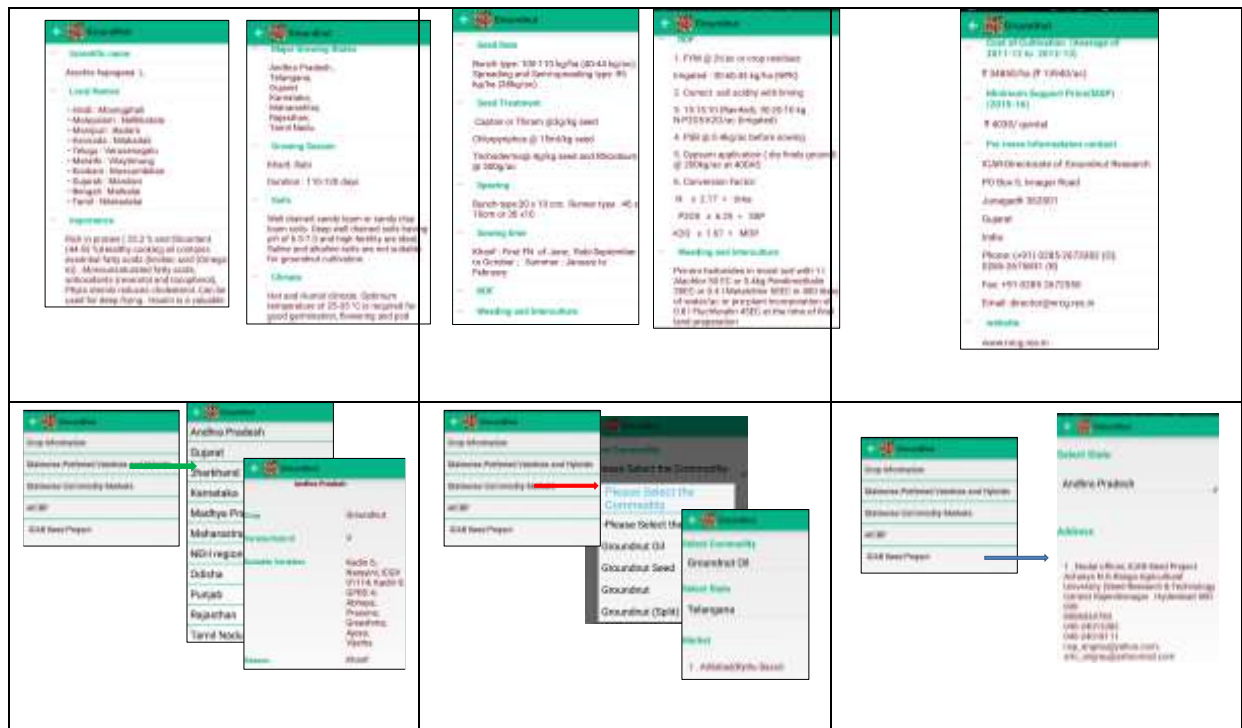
Groundnut

Scientific name

Arachis hypogaea L.

Local Names

- Hindi : Moongphali
- Malayalam : Nilakkadala
- Manipuri : Badam
- Kannada : Shenga
- Telugu : Verusenagalu
- Marathi : Bhuimug
- Konkani : Mosrambi
- Gujarati : Mandavi
- Bengali : Mabala
- Tamil : Nilakadalai

Importance

Rich in protein ( 25.2 % and Oil content (48.56 %) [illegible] and contains essential fatty acids (linoleic acid (Omega 6)) . Monounsaturated fatty acids, antioxidants (resveratrol and tocopherol), Phyto sterols reduces cholesterol. Can be used for deep frying. Health is a valuable

Groundnut

Major Growing States

Andhra Pradesh, Telangana, Gujarat, Karnataka, Maharashtra, Rajasthan, Tamil Nadu

Growing Season

Kharif, Rabi

Duration : 110-125 days

Soils

Well drained sandy loam or sandy clay loam soils. Deep well drained soils having pH of 6.5-7.0 and high fertility are ideal. Saline and alkaline soils are not suitable for groundnut cultivation

Climate

Hot and humid climate. Optimum temperature of 25-30 °C is required for good germination, flowering and pod

Groundnut

Seed Rate

Bunch type: 100-110 kg/ha (40-45 kg/ac); Spreading and Semispreading type: 80 kg/ha (36kg/ac)

Seed Treatment

Captan or Thiram @3g/kg seed

Chlorpyriphos @ 15ml/kg seed

Trichoderma @ 4g/kg seed and Rhizobium @ 300g/ac

Spacing

Bunch type 30 x 10 cm; Runner type : 45 x 15cm or 30 x10

Sowing time

Kharif : First FN of June; Rabi:September to October ; Summer : January to February

RDF

Weeding and Intercultura

Groundnut

RDF

1. FYM @ 2t/ac or crop residues

Irrigated : 30-40-40 kg/ha (NPK)

2. Correct soil acidity with liming

3. 15:15:15 (Rainfed); 20:20:20 kg N:P2O5:K2O/ac (Irrigated)

4. PSB @ 0.4kg/ac before sowing

5. Gypsum application ( dry finely ground) @ 200kg/ac at 40DAS

6. Conversion factor:

N x 2.17 = Urea

P2O5 x 6.25 = SSP

K2O x 1.67 = MOP

Weeding and Intercultura

Pre emergence herbicides in moist soil with 1 l Alachlor 50 EC or 0.4kg Pendimethalin 30EC or 0.4 l Metolachlor 50EC in 300 litres of water/ac or preplant incorporation of 0.8 l Fluchloralin 45EC at the time of final land preparation

Groundnut

Cost of Cultivation (Average of 2011-12 to 2013-14)

₹ 34890/ha (₹ 13940/ac)

Minimum Support Price(MSP) (2015-16)

₹ 4030/ quintal

For more information contact

ICAR-Directorate of Groundnut Research

PO Box 5, Ivnagar Road

Junagadh 362001

Gujarat

India

Phone: (+91) 0285 2673382 (O) 0285-2676081 (R)

Fax: +91-0285 2672550

Email: director@nrcg.res.in

website

www.nrcg.res.in

Groundnut

Crop Information

Statewise Preferred Varieties and Hybrids

Statewise Commodity Markets

eCSP

ICAR Seed Project

Andhra Pradesh

Gujarat

Jharkhand

Karnataka

Madhya Pra

Maharashtra

NEH region

Odisha

Punjab

Rajasthan

Tamil Nadu

Groundnut

Andhra Pradesh

Crop: Groundnut

Recommended: V

Suitable Varieties: Kadiri 5, Narayani, ICGV 91114, Kadiri 6, GPBD 4, Abhaya, Prasuna, Greeshma, Ajeya, Vijetha

Season: Kharif

Groundnut

Crop Information

Statewise Preferred Varieties and Hybrids

Statewise Commodity Markets

eCSP

ICAR Seed Project

Commodity

Please Select the Commodity

Please Select the Commodity

Please Select the

Groundnut Oil

Groundnut Seed

Groundnut

Groundnut (Split)

Groundnut

Select Commodity

Groundnut Oil

Select State

Telangana

Market

1. Adilabad(Rythu Bazar)

Groundnut

Crop Information

Statewise Preferred Varieties and Hybrids

Statewise Commodity Markets

eCSP

ICAR Seed Project

Select State

Andhra Pradesh

Address

1. Nodal officer, ICAR Seed Project Acharya N.G.Ranga Agricultural University Seed Research & Technology Centre Rajendranagar , Hyderabad 500 030
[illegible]
040-24015380
040-24018111
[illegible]@yahoo.com,
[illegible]@yahoomail.com